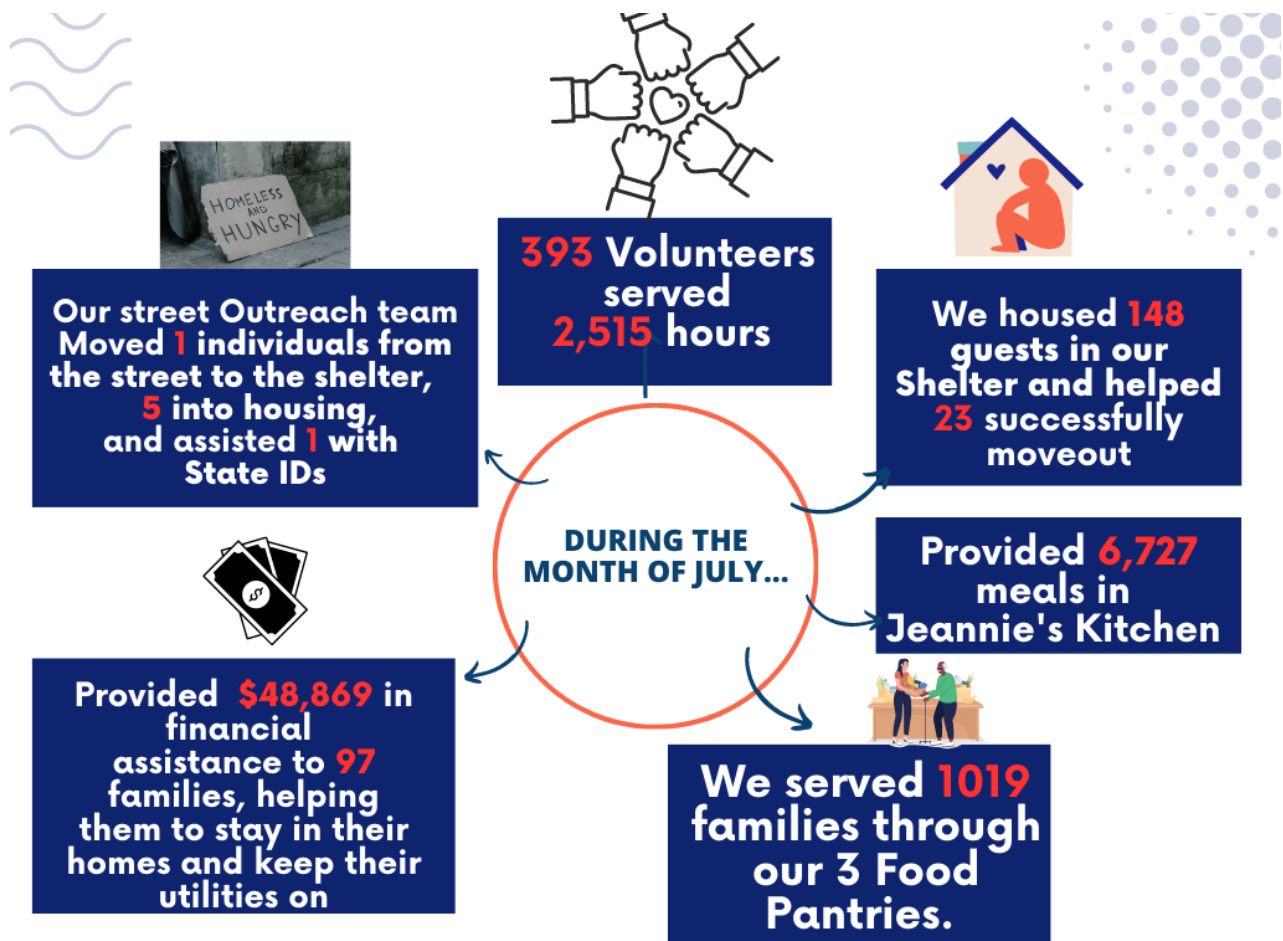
393 Volunteers served 2,515 hours

HOMELESS AND HUNGRY

Our street Outreach team Moved 1 individuals from the street to the shelter, 5 into housing, and assisted 1 with State IDs

We housed 148 guests in our Shelter and helped 23 successfully moveout

DURING THE MONTH OF JULY...

Provided 6,727 meals in Jeannie's Kitchen

Provided $48,869 in financial assistance to 97 families, helping them to stay in their homes and keep their utilities on

We served 1019 families through our 3 Food Pantries.